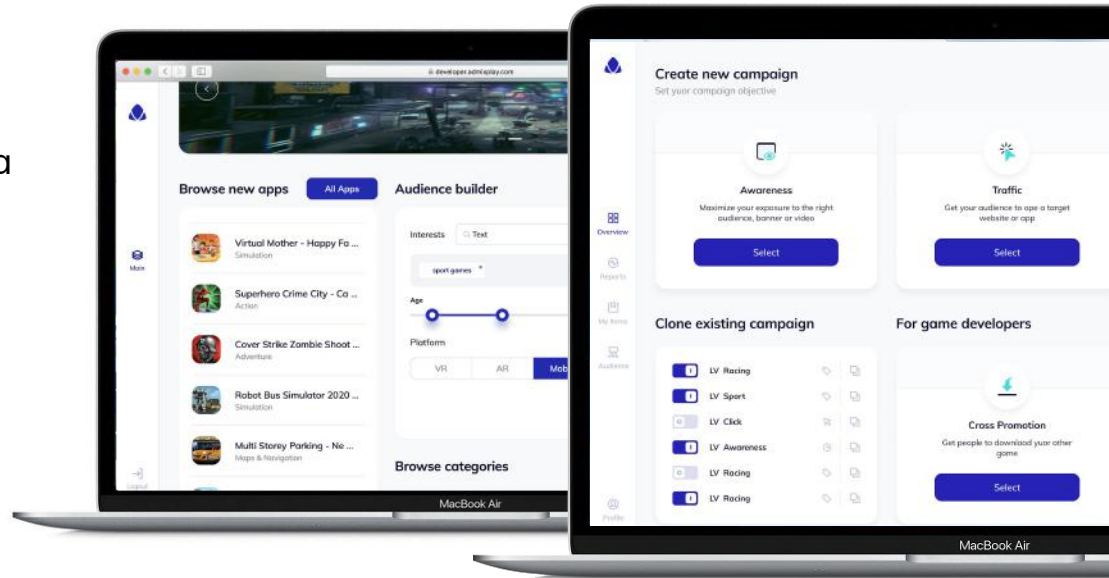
a

developer.admixplay.com

Main

Logout

Browse new apps

All Apps

Virtual Mother - Happy Fo ...
Simulation

Superhero Crime City - Ca ...
Action

Cover Strike Zombie Shoot ...
Adventure

Robot Bus Simulator 2020 ...
Simulation

Multi Storey Parking - Ne ...
Maps & Navigation

Audience builder

Interests

Text

sport games

Age

Platform

VR

AR

Mob

Browse categories

MacBook Air

Overview

Reports

My items

Audience

Profile

Create new campaign

Set your campaign objective

Awareness

Maximize your exposure to the right audience, banner or video

Select

Traffic

Get your audience to ope a target website or app

Select

Clone existing campaign

LV Racing

LV Sport

LV Click

LV Awareness

LV Racing

LV Racing

For game developers

Cross Promotion

Get people to download your other game

Select

MacBook Air